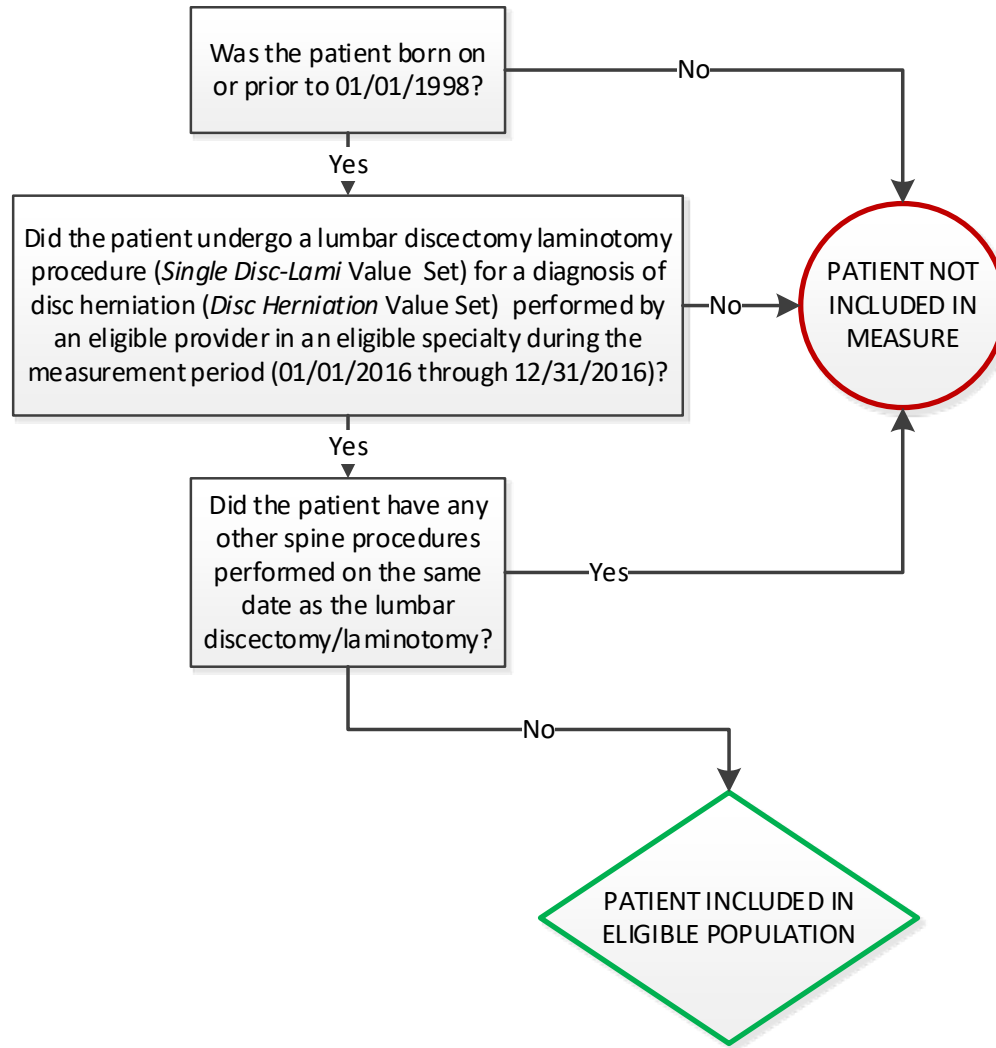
Was the patient born on or prior to 01/01/1998?

No

Yes

Did the patient undergo a lumbar discectomy laminotomy procedure (*Single Disc-Lami* Value Set) for a diagnosis of disc herniation (*Disc Herniation* Value Set) performed by an eligible provider in an eligible specialty during the measurement period (01/01/2016 through 12/31/2016)?

No

PATIENT NOT INCLUDED IN MEASURE

Yes

Did the patient have any other spine procedures performed on the same date as the lumbar discectomy/laminotomy?

Yes

No

PATIENT INCLUDED IN ELIGIBLE POPULATION